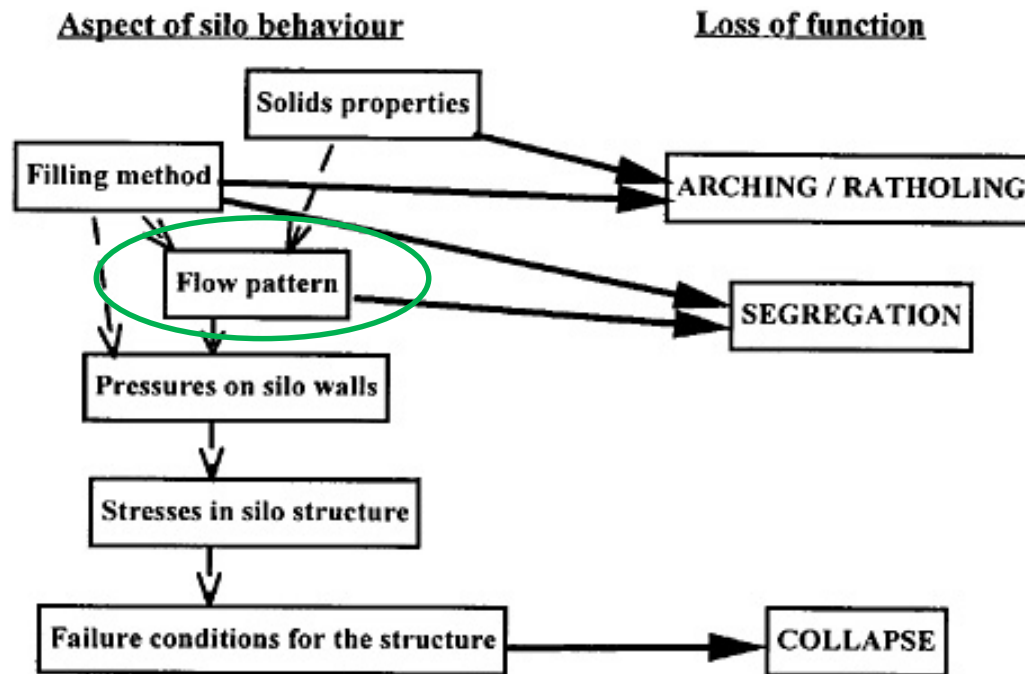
Aspect of silo behaviour

Loss of function

Solids properties

Filling method

ARCHING / RATHOLING

Flow pattern

SEGREGATION

Pressures on silo walls

Stresses in silo structure

Failure conditions for the structure

COLLAPSE